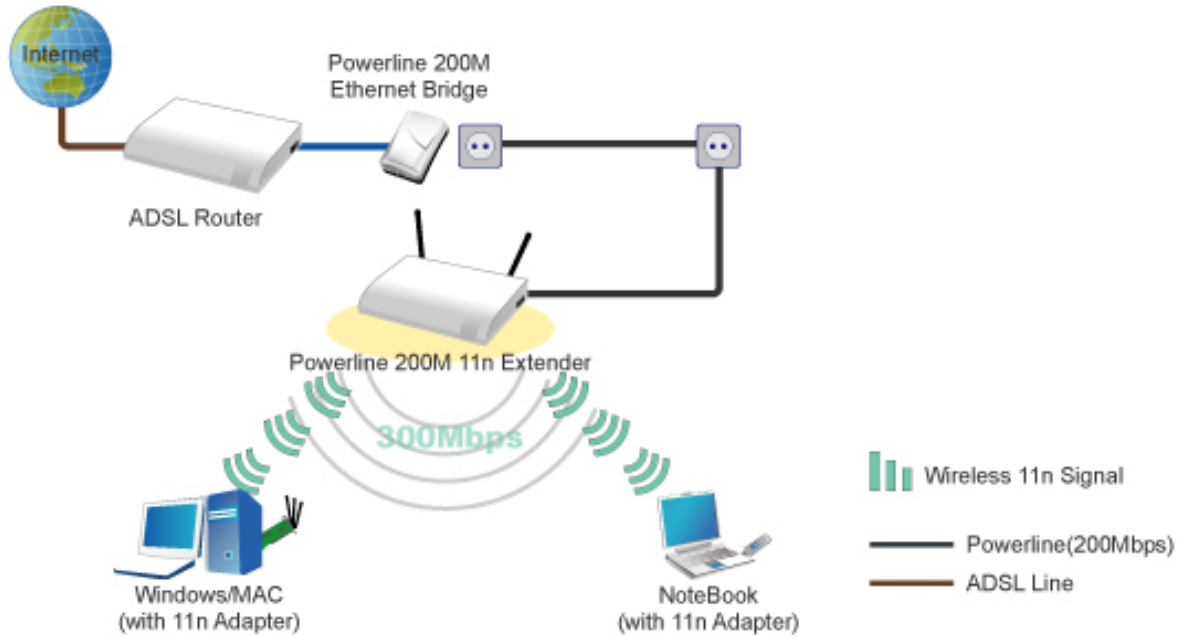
Internet

Powerline 200M Ethernet Bridge

ADSL Router

Powerline 200M 11n Extender

300Mbps

Wireless 11n Signal

Powerline(200Mbps)

ADSL Line

Windows/MAC (with 11n Adapter)

NoteBook (with 11n Adapter)